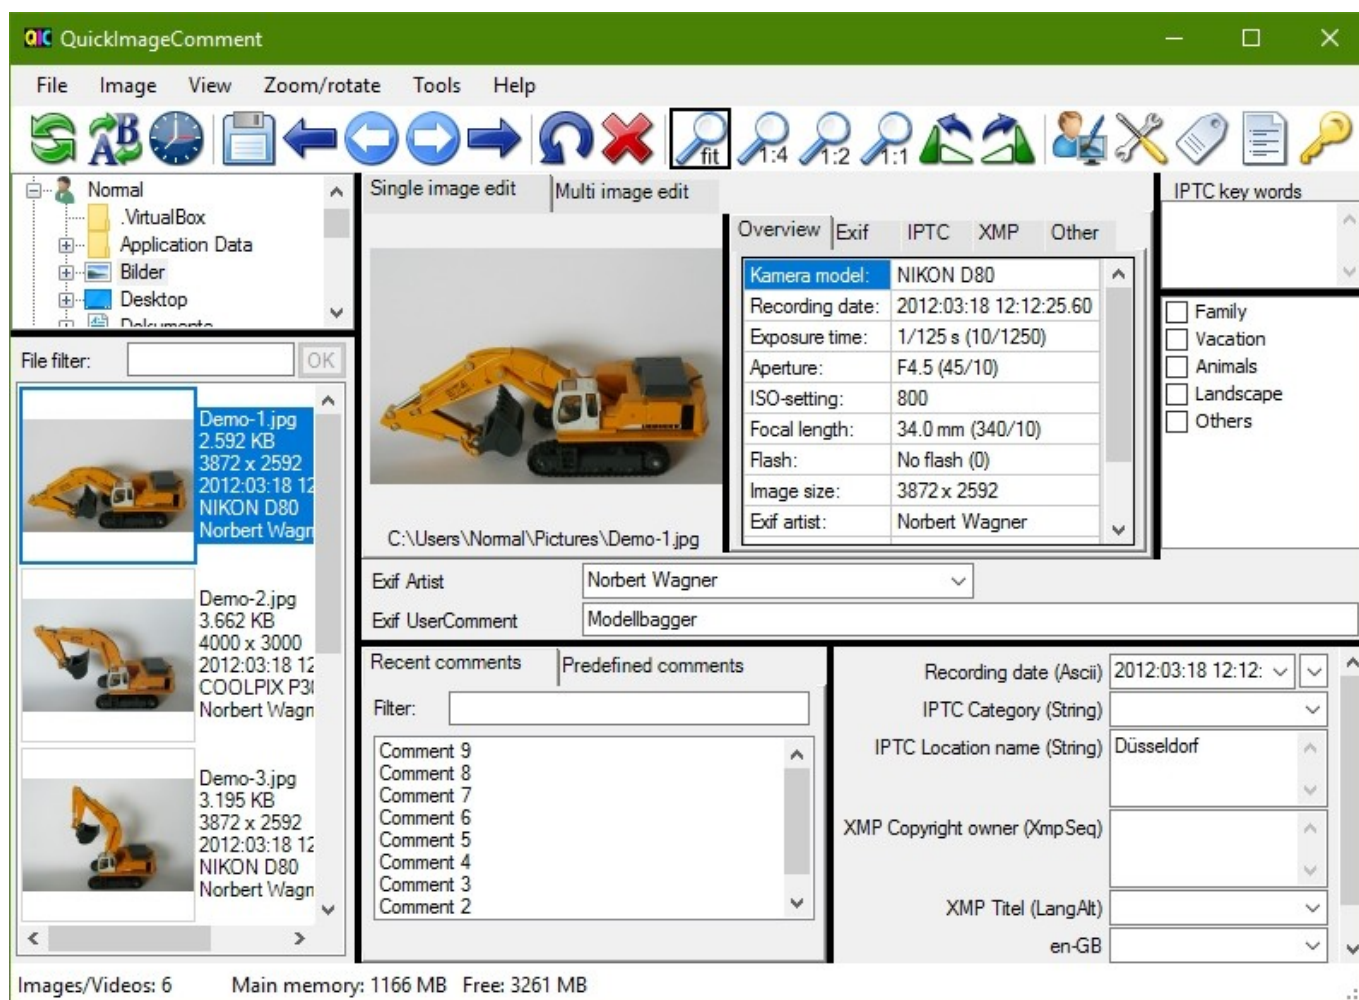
QuickImageComment

File Image View Zoom/rotate Tools Help

fit 1:4 1:2 1:1

Normal
.VirtualBox
Application Data
Bilder
Desktop
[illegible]

File filter: OK

Demo-1.jpg
2.592 KB
3872 x 2592
2012:03:18 12
NIKON D80
Norbert Wagn

Demo-2.jpg
3.662 KB
4000 x 3000
2012:03:18 12
COOLPIX P3
Norbert Wagn

Demo-3.jpg
3.195 KB
3872 x 2592
2012:03:18 12
NIKON D80
Norbert Wagn

Single image edit | Multi image edit

C:\Users\Normal\Pictures\Demo-1.jpg

Overview | Exif | IPTC | XMP | Other

| | |
|---|---|
| Kamera model: | NIKON D80 |
| Recording date: | 2012:03:18 12:12:25.60 |
| Exposure time: | 1/125 s (10/1250) |
| Aperture: | F4.5 (45/10) |
| ISO-setting: | 800 |
| Focal length: | 34.0 mm (340/10) |
| Flash: | No flash (0) |
| Image size: | 3872 x 2592 |
| Exif artist: | Norbert Wagner |

IPTC key words

Family
Vacation
Animals
Landscape
Others

Exif Artist Norbert Wagner
Exif UserComment Modellbagger

Recent comments | Predefined comments

Filter:

Comment 9
Comment 8
Comment 7
Comment 6
Comment 5
Comment 4
Comment 3
Comment 2

Recording date (Ascii) 2012:03:18 12:12:
IPTC Category (String)
IPTC Location name (String) Düsseldorf
XMP Copyright owner (XmpSeq)
XMP Titel (LangAlt)
en-GB

Images/Videos: 6 Main memory: 1166 MB Free: 3261 MB